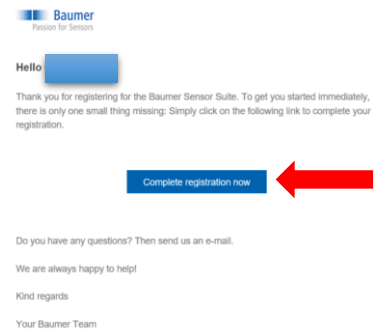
Baumer
Passion for Sensors

Hello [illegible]

Thank you for registering for the Baumer Sensor Suite. To get you started immediately, there is only one small thing missing: Simply click on the following link to complete your registration.

Complete registration now

Do you have any questions? Then send us an e-mail.

We are always happy to help!

Kind regards

Your Baumer Team